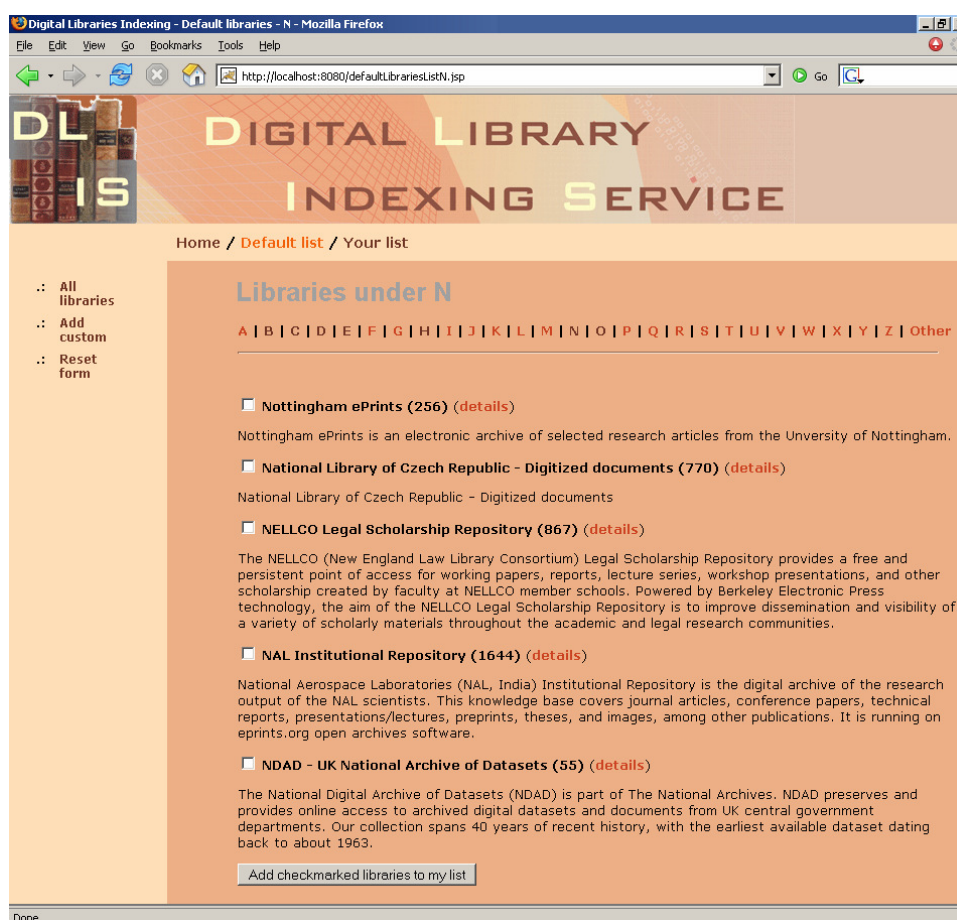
Digital Libraries Indexing - Default libraries - N - Mozilla Firefox

File Edit View Go Bookmarks Tools Help

http://localhost:8080/defaultLibrariesListN.jsp

Go

DL IS

DIGITAL LIBRARY INDEXING SERVICE

Home / Default list / Your list

.: All libraries
.: Add custom
.: Reset form

Libraries under N

A | B | C | D | E | F | G | H | I | J | K | L | M | N | O | P | Q | R | S | T | U | V | W | X | Y | Z | Other

Nottingham ePrints (256) (details)

Nottingham ePrints is an electronic archive of selected research articles from the Unversity of Nottingham.

National Library of Czech Republic - Digitized documents (770) (details)

National Library of Czech Republic - Digitized documents

NELLCO Legal Scholarship Repository (867) (details)

The NELLCO (New England Law Library Consortium) Legal Scholarship Repository provides a free and persistent point of access for working papers, reports, lecture series, workshop presentations, and other scholarship created by faculty at NELLCO member schools. Powered by Berkeley Electronic Press technology, the aim of the NELLCO Legal Scholarship Repository is to improve dissemination and visibility of a variety of scholarly materials throughout the academic and legal research communities.

NAL Institutional Repository (1644) (details)

National Aerospace Laboratories (NAL, India) Institutional Repository is the digital archive of the research output of the NAL scientists. This knowledge base covers journal articles, conference papers, technical reports, presentations/lectures, preprints, theses, and images, among other publications. It is running on eprints.org open archives software.

NDAD - UK National Archive of Datasets (55) (details)

The National Digital Archive of Datasets (NDAD) is part of The National Archives. NDAD preserves and provides online access to archived digital datasets and documents from UK central government departments. Our collection spans 40 years of recent history, with the earliest available dataset dating back to about 1963.

Add checkmarked libraries to my list

Done